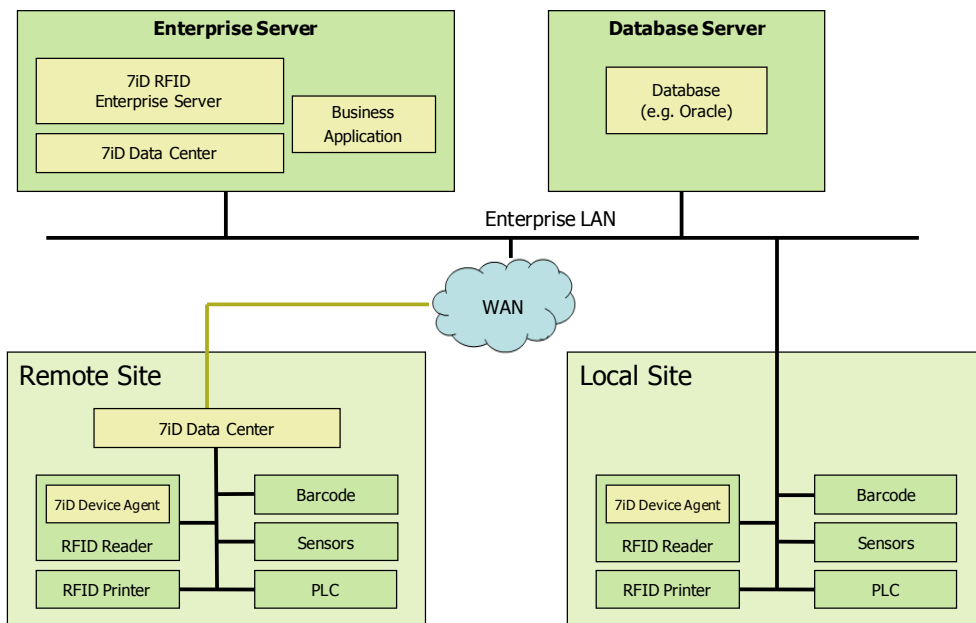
Enterprise Server

7iD RFID Enterprise Server

Business Application

7iD Data Center

Database Server

Database (e.g. Oracle)

Enterprise LAN

WAN

Remote Site

7iD Data Center

7iD Device Agent

RFID Reader

Barcode

Sensors

RFID Printer

PLC

Local Site

7iD Device Agent

RFID Reader

Barcode

Sensors

RFID Printer

PLC